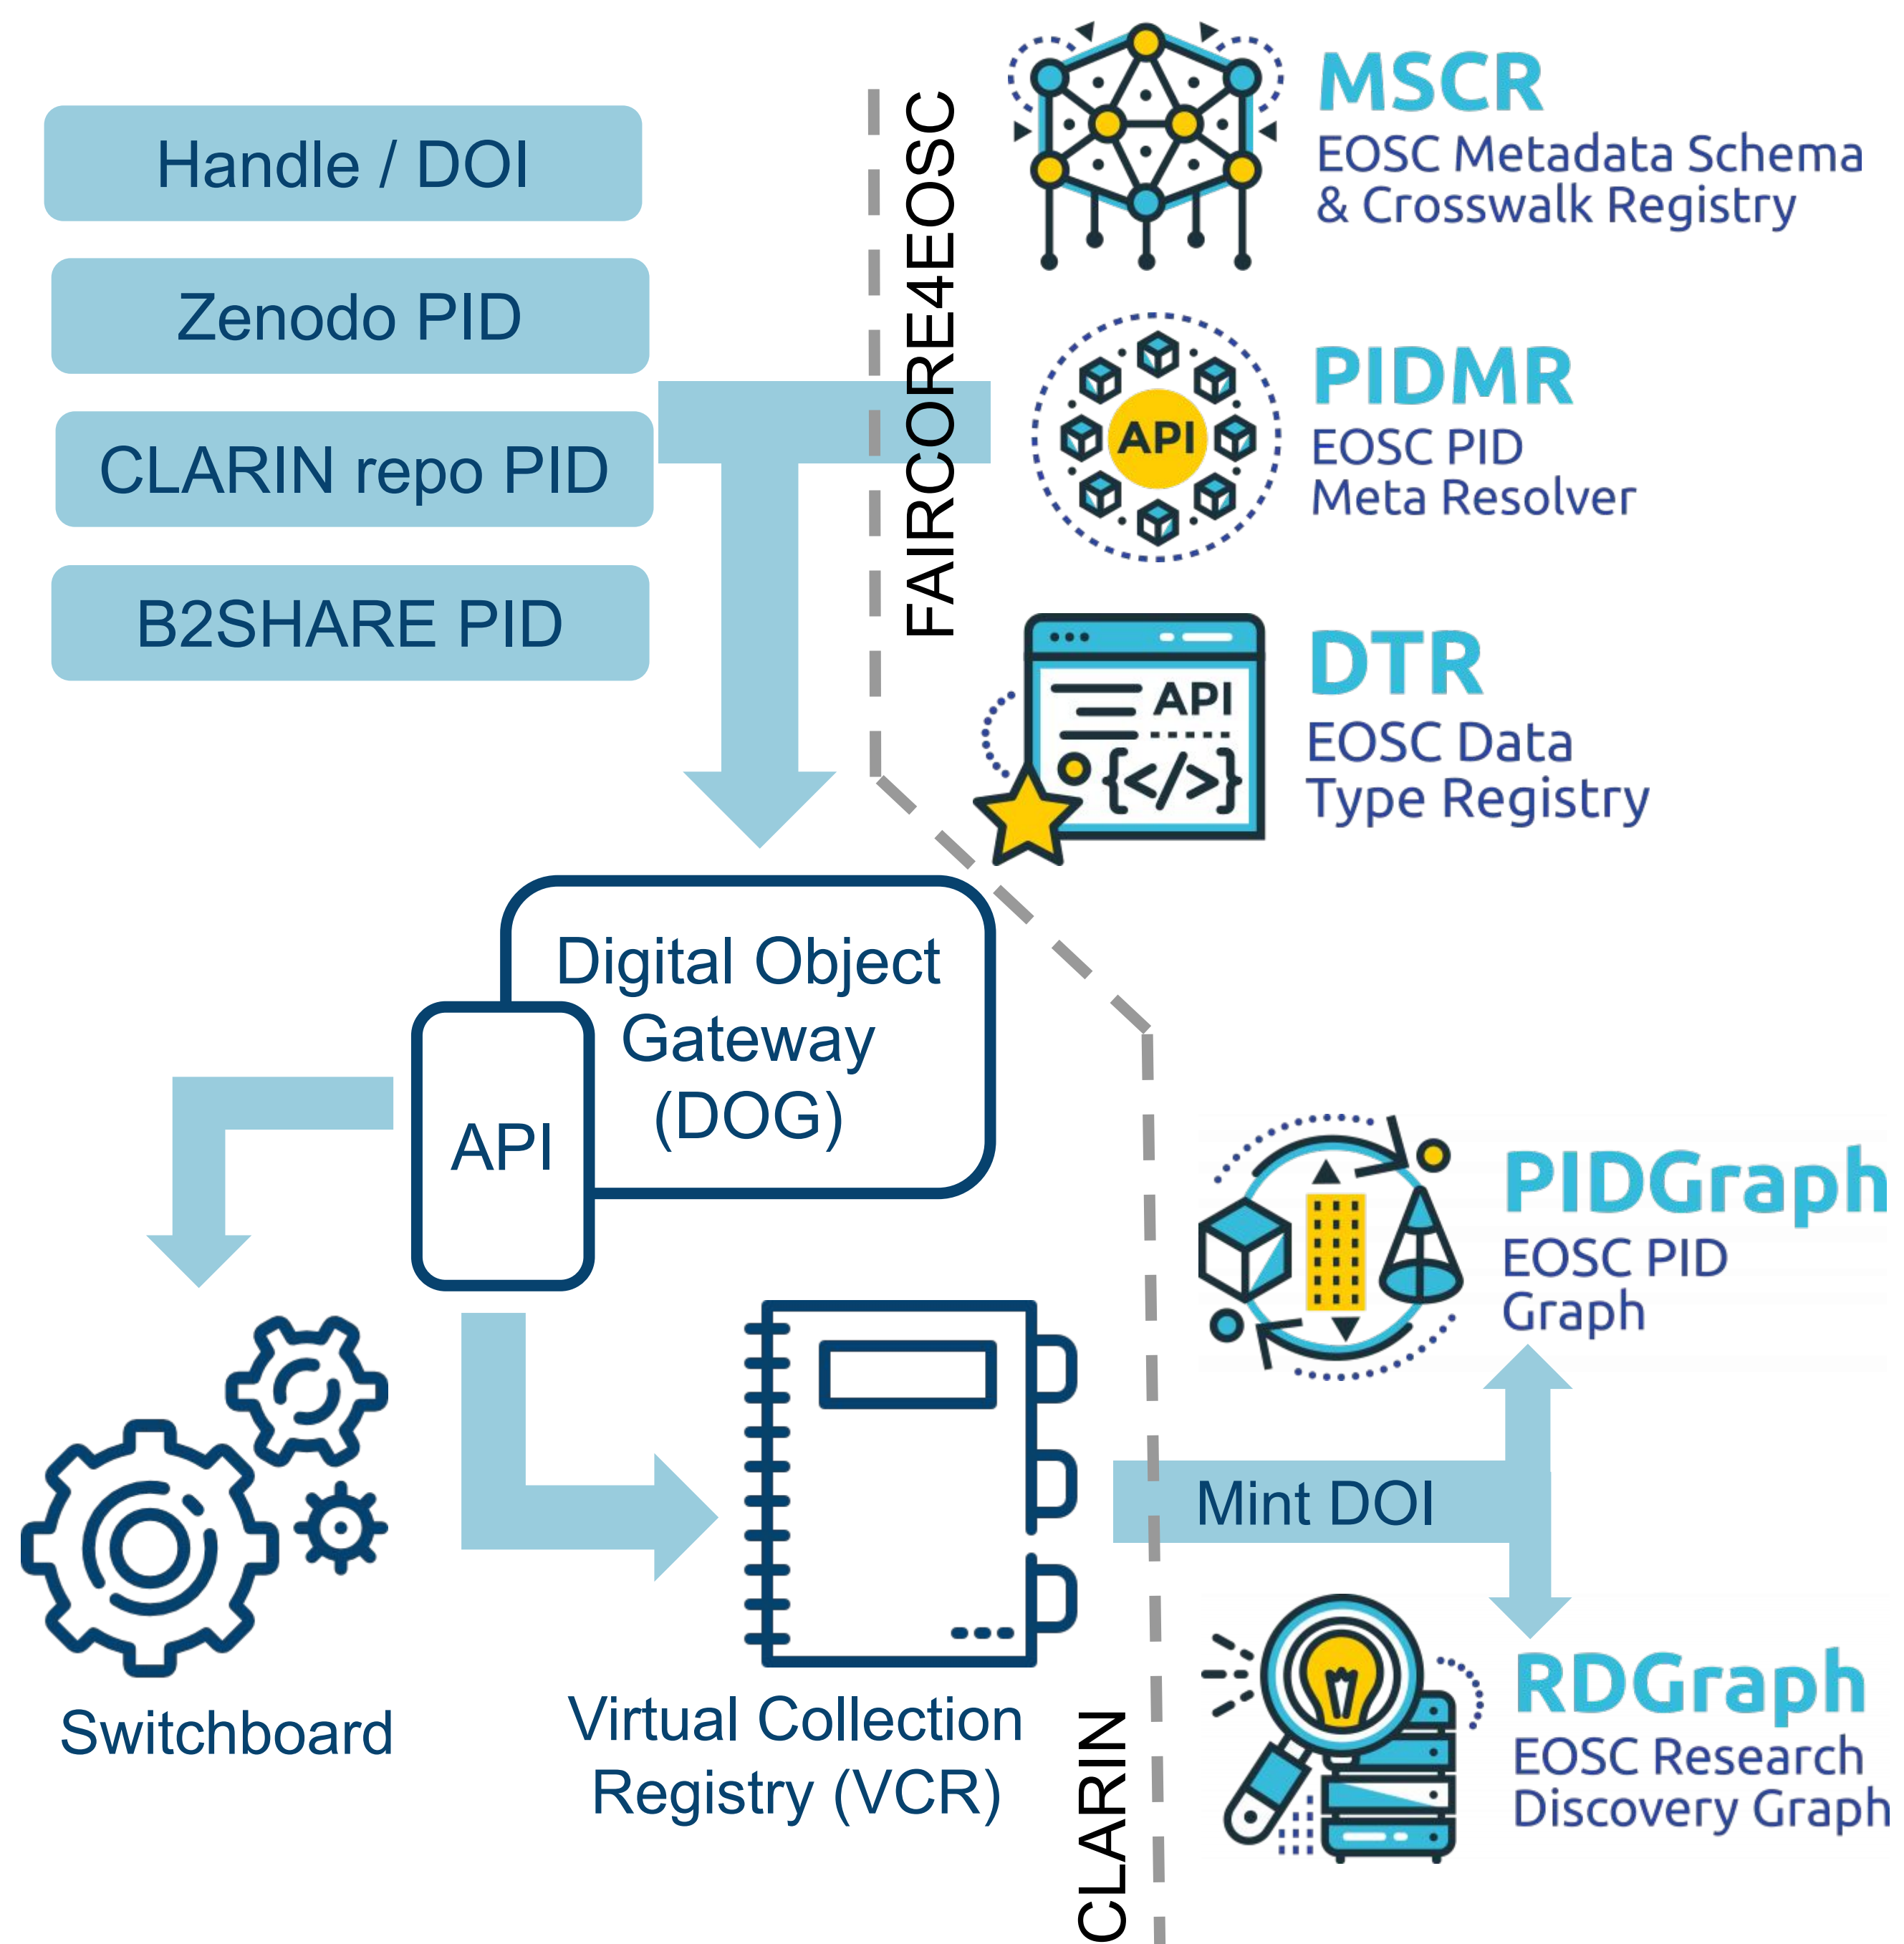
Handle / DOI

Zenodo PID

CLARIN repo PID

B2SHARE PID

FAIRCORE4EOSC

MSCR
EOSC Metadata Schema & Crosswalk Registry

API

PIDMR
EOSC PID Meta Resolver

API

DTR
EOSC Data Type Registry

Digital Object Gateway (DOG)

API

PIDGraph
EOSC PID Graph

Mint DOI

Switchboard

Virtual Collection Registry (VCR)

CLARIN

RDGraph
EOSC Research Discovery Graph